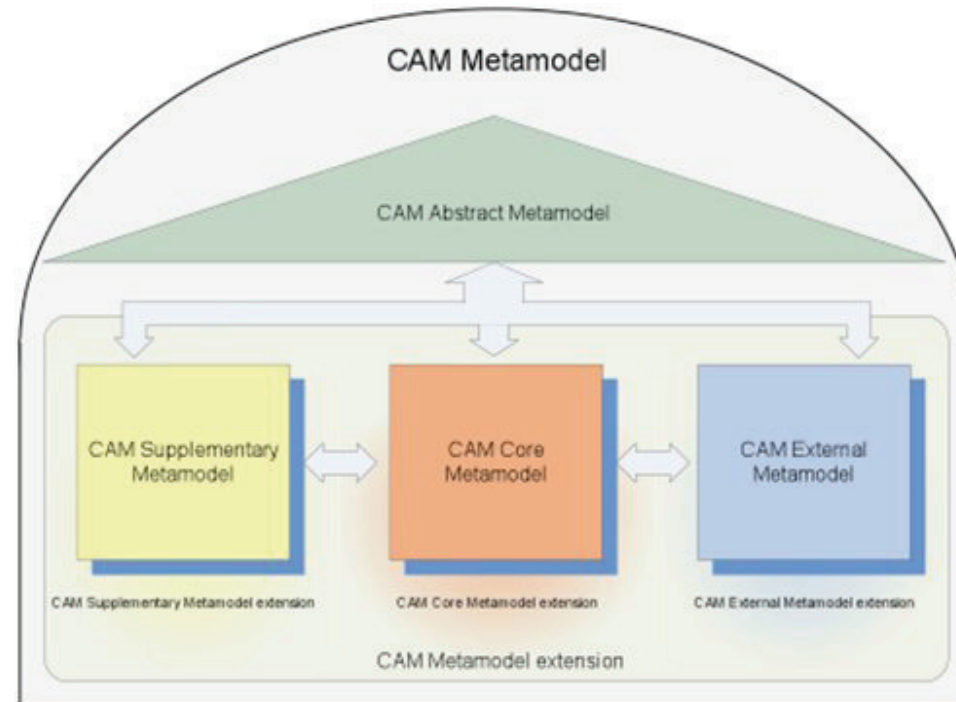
CAM Metamodel

CAM Abstract Metamodel

CAM Supplementary Metamodel

CAM Core Metamodel

CAM External Metamodel

CAM Supplementary Metamodel extension

CAM Core Metamodel extension

CAM External Metamodel extension

CAM Metamodel extension